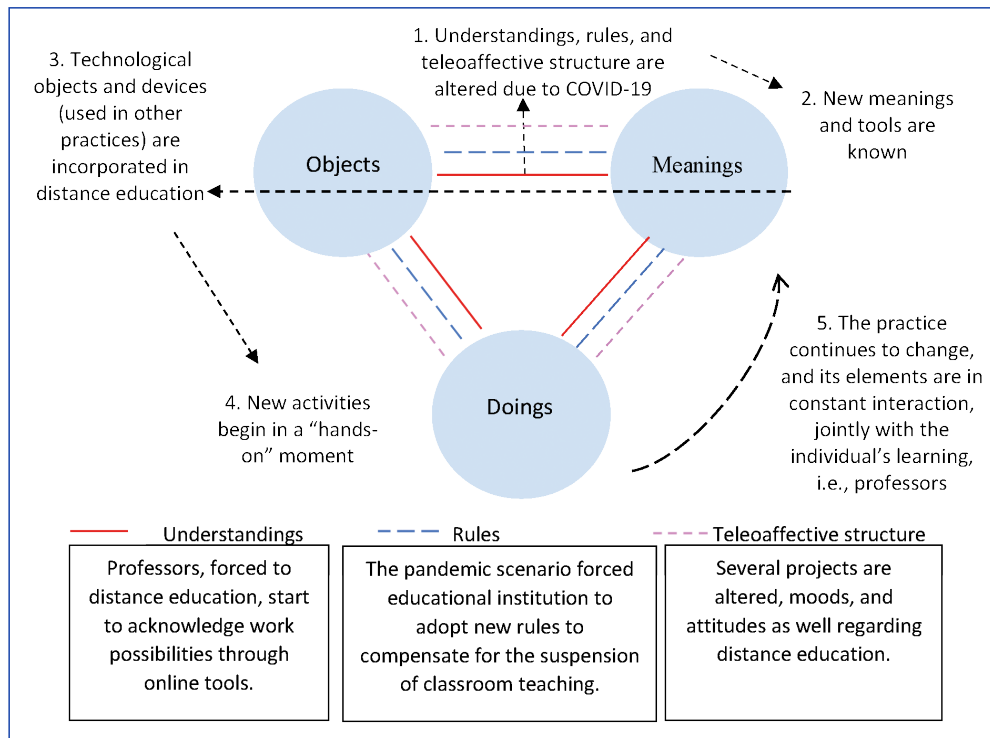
3. Technological objects and devices (used in other practices) are incorporated in distance education

1. Understandings, rules, and teleoaffective structure are altered due to COVID-19

2. New meanings and tools are known

Objects

Meanings

Doings

4. New activities begin in a "hands-on" moment

5. The practice continues to change, and its elements are in constant interaction, jointly with the individual's learning, i.e., professors

Understandings

Rules

Teleoaffective structure

| Professors, forced to distance education, start to acknowledge work possibilities through online tools. | The pandemic scenario forced educational institution to adopt new rules to compensate for the suspension of classroom teaching. | Several projects are altered, moods, and attitudes as well regarding distance education. |
|---|---|---|